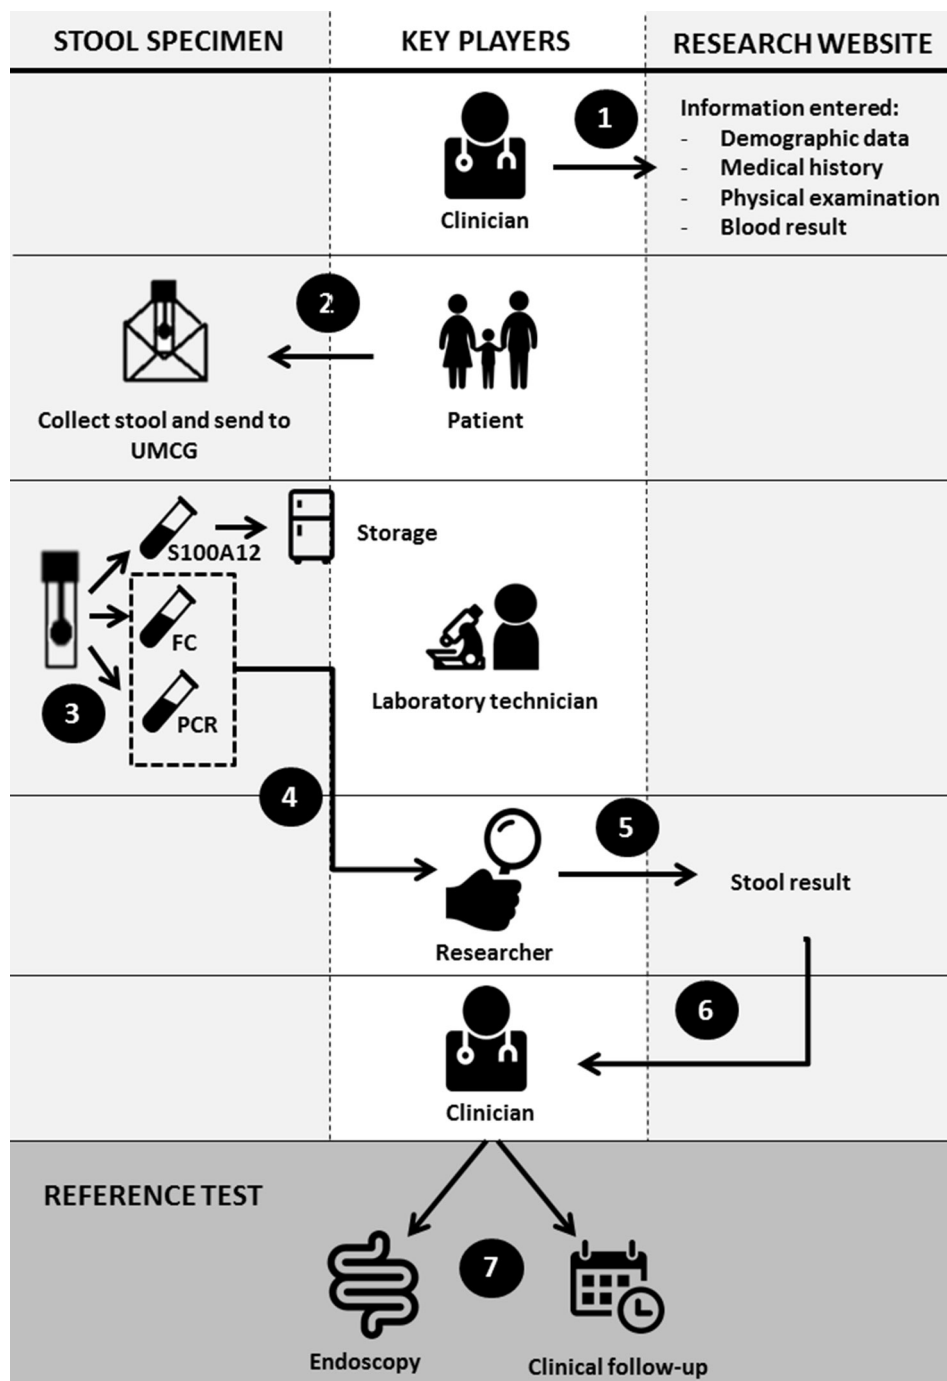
STOOL SPECIMEN

KEY PLAYERS

RESEARCH WEBSITE

1

Clinician

Information entered:
- Demographic data
- Medical history
- Physical examination
- Blood result

2

Collect stool and send to UMCG

Patient

S100A12

Storage

FC

PCR

3

Laboratory technician

4

5

Researcher

Stool result

6

Clinician

REFERENCE TEST

7

Endoscopy

Clinical follow-up